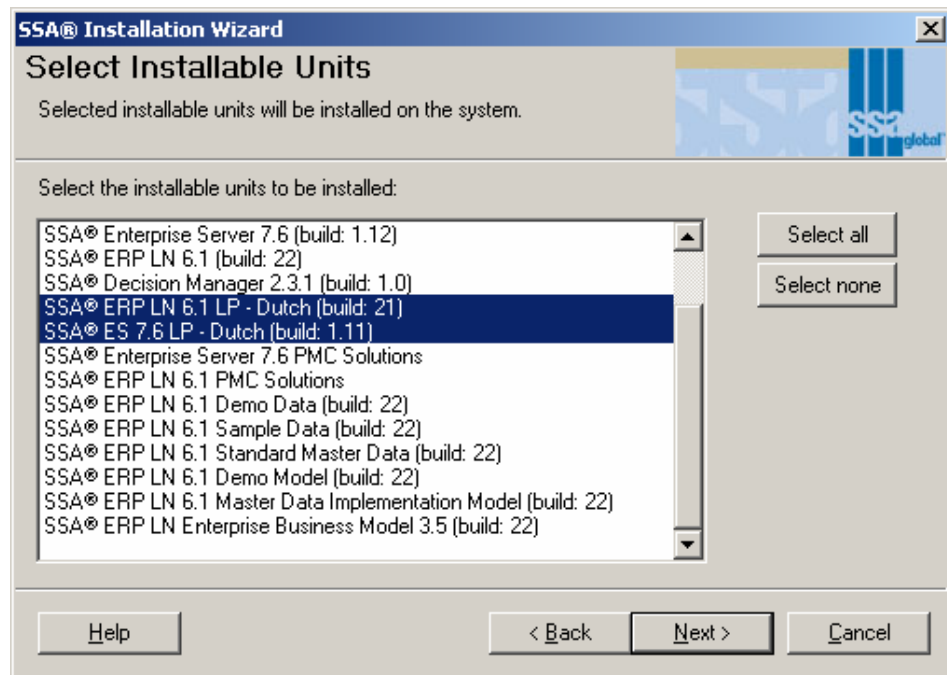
SSA® Installation Wizard

Select Installable Units

Selected installable units will be installed on the system.

SSA global

Select the installable units to be installed:

SSA® Enterprise Server 7.6 (build: 1.12)
SSA® ERP LN 6.1 (build: 22)
SSA® Decision Manager 2.3.1 (build: 1.0)
SSA® ERP LN 6.1 LP - Dutch (build: 21)
SSA® ES 7.6 LP - Dutch (build: 1.11)
SSA® Enterprise Server 7.6 PMC Solutions
SSA® ERP LN 6.1 PMC Solutions
SSA® ERP LN 6.1 Demo Data (build: 22)
SSA® ERP LN 6.1 Sample Data (build: 22)
SSA® ERP LN 6.1 Standard Master Data (build: 22)
SSA® ERP LN 6.1 Demo Model (build: 22)
SSA® ERP LN 6.1 Master Data Implementation Model (build: 22)
SSA® ERP LN Enterprise Business Model 3.5 (build: 22)

Select all

Select none

Help

< Back

Next >

Cancel